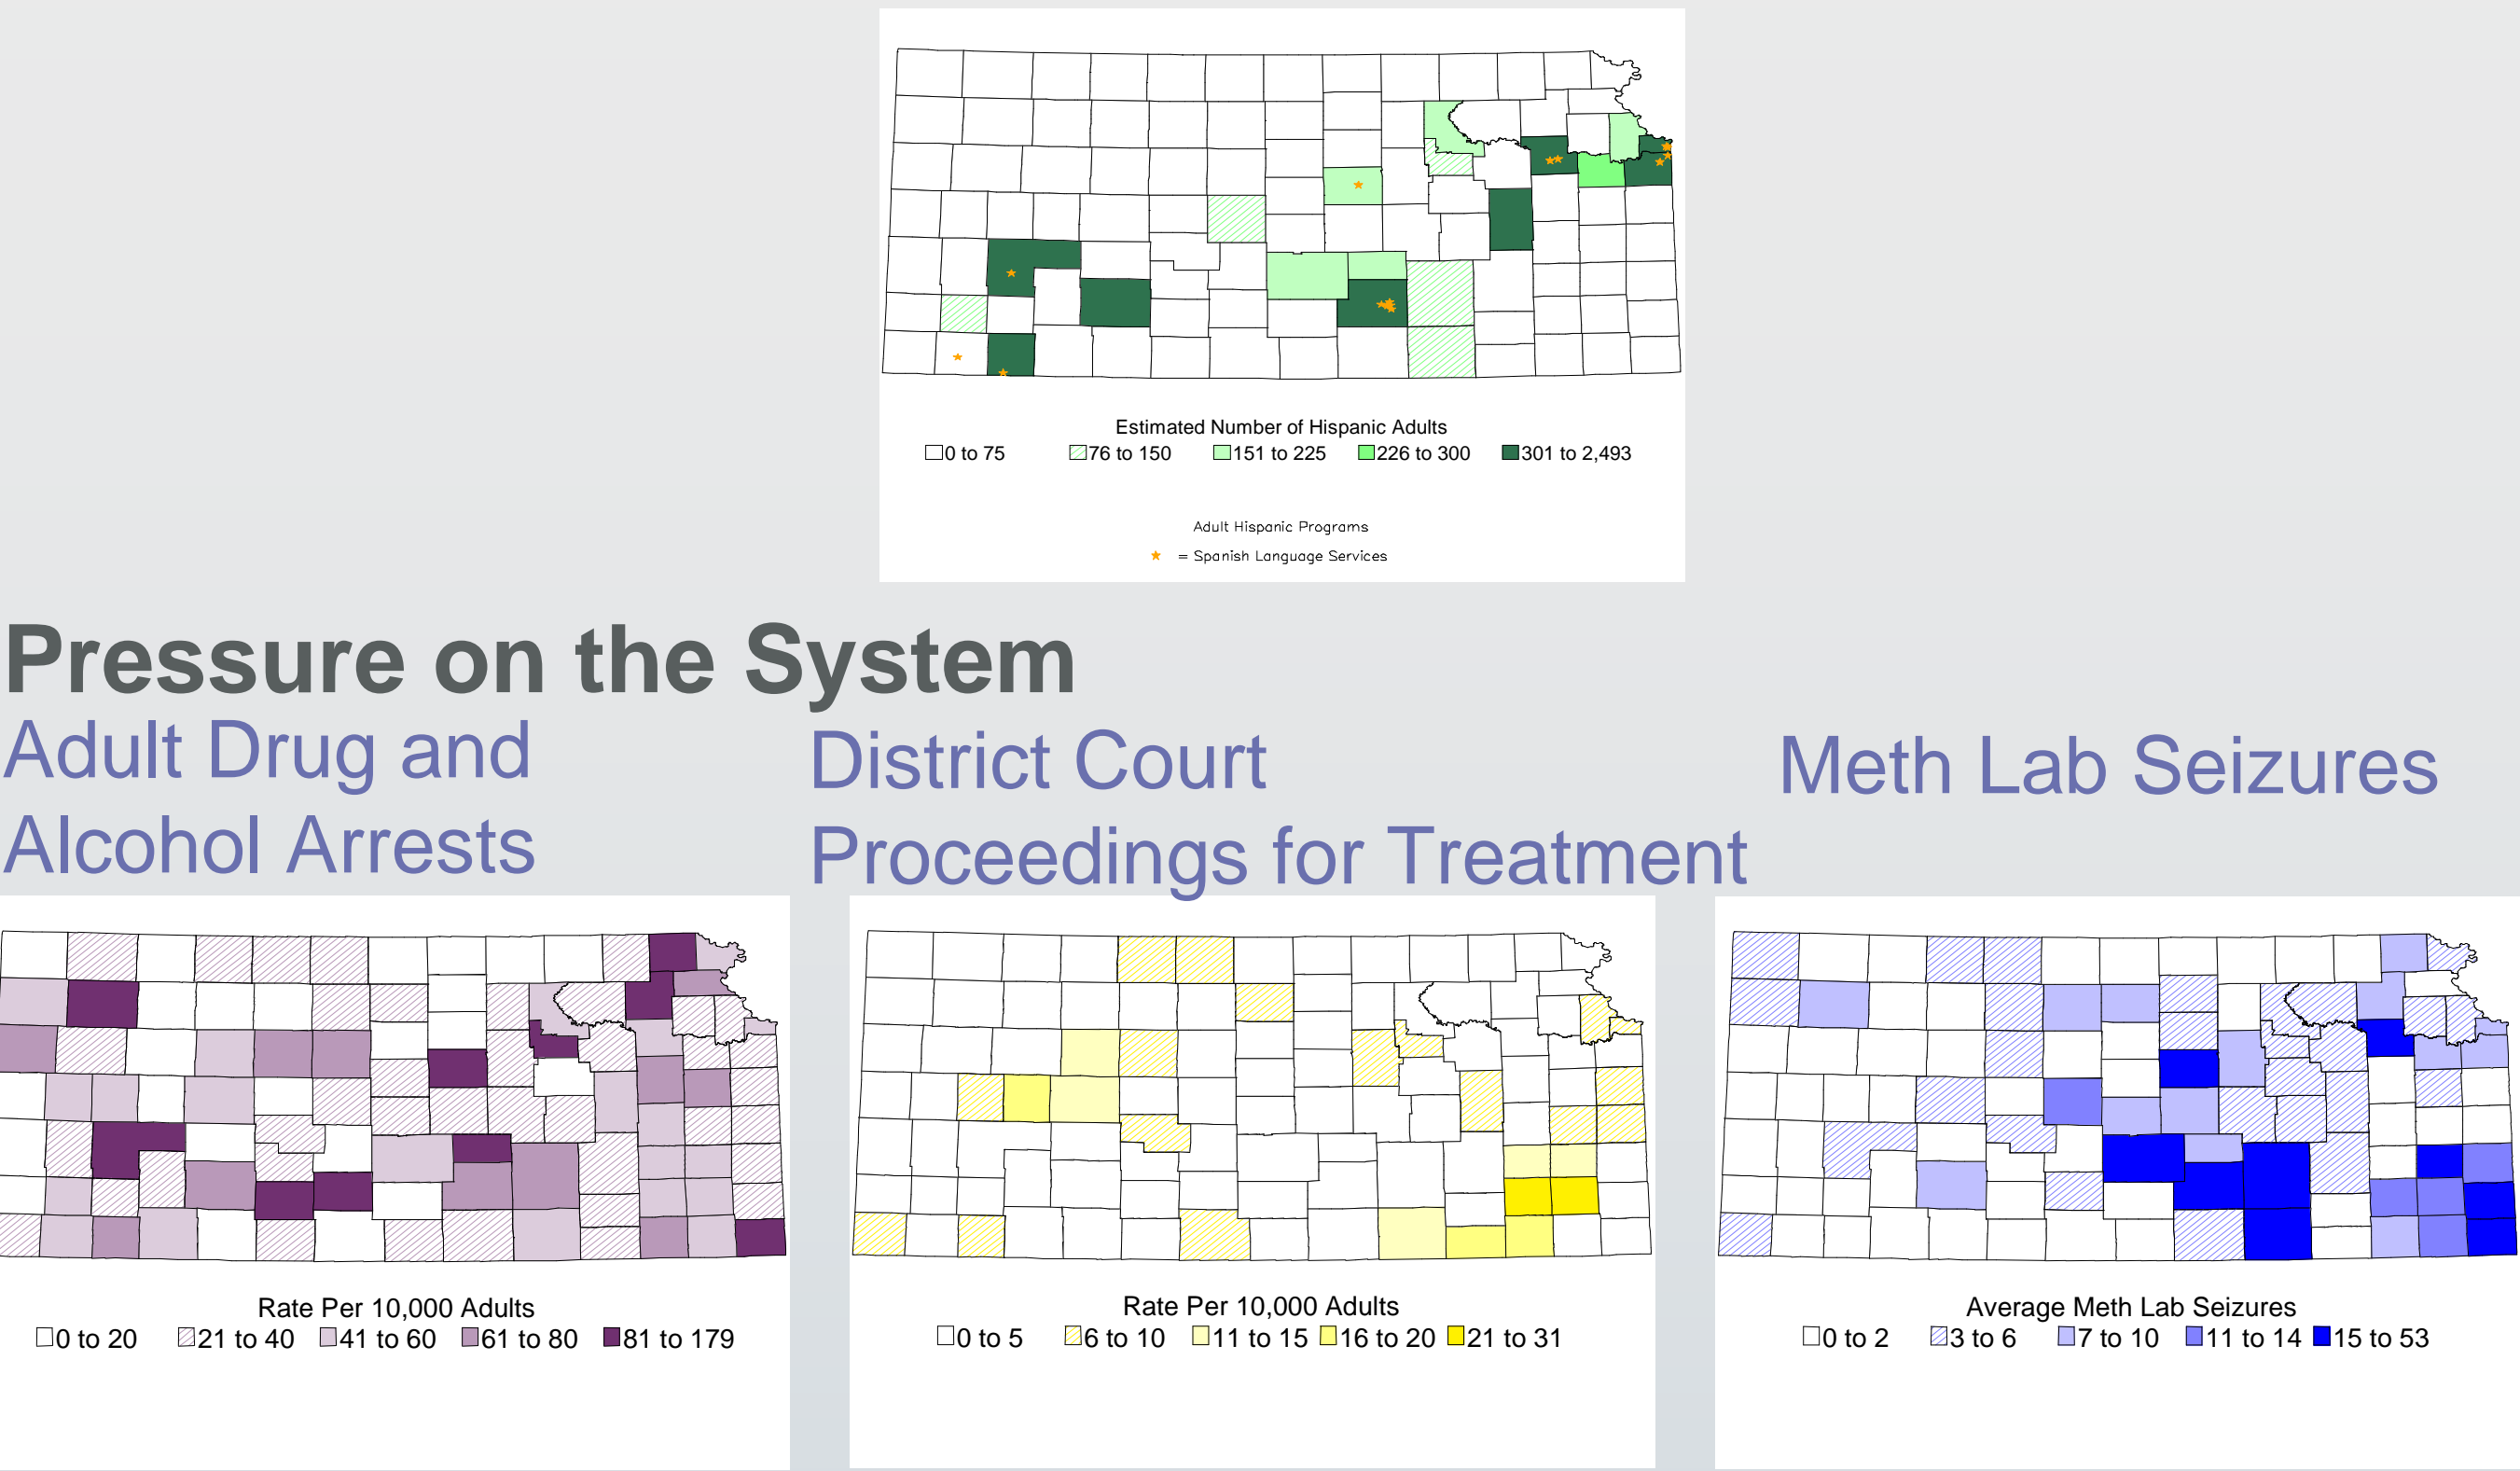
Estimated Number of Hispanic Adults
0 to 75 76 to 150 151 to 225 226 to 300 301 to 2,493

Adult Hispanic Programs
★ = Spanish Language Services

Pressure on the System

Adult Drug and Alcohol Arrests

District Court Proceedings for Treatment

Meth Lab Seizures

Rate Per 10,000 Adults
0 to 20 21 to 40 41 to 60 61 to 80 81 to 179

Rate Per 10,000 Adults
0 to 5 6 to 10 11 to 15 16 to 20 21 to 31

Average Meth Lab Seizures
0 to 2 3 to 6 7 to 10 11 to 14 15 to 53